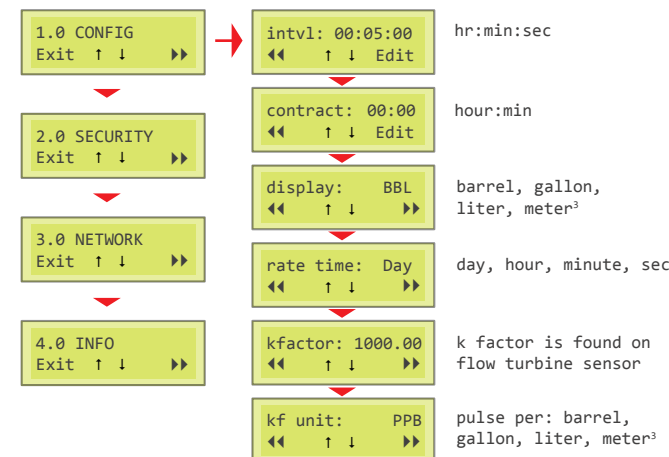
1.0 CONFIG
Exit ↑ ↓ ▸▸

2.0 SECURITY
Exit ↑ ↓ ▸▸

3.0 NETWORK
Exit ↑ ↓ ▸▸

4.0 INFO
Exit ↑ ↓ ▸▸

intvl: 00:05:00
◂◂ ↑ ↓ Edit

hr:min:sec

contract: 00:00
◂◂ ↑ ↓ Edit

hour:min

display: BBL
◂◂ ↑ ↓ ▸▸

barrel, gallon, liter, meter$^3$

rate time: Day
◂◂ ↑ ↓ ▸▸

day, hour, minute, sec

kfactor: 1000.00
◂◂ ↑ ↓

k factor is found on flow turbine sensor

kf unit: PPB
◂◂ ↑ ↓ ▸▸

pulse per: barrel, gallon, liter, meter$^3$